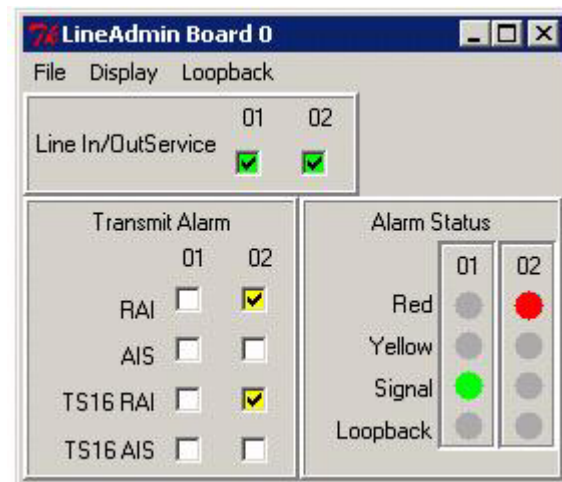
LineAdmin Board 0

File Display Loopback

Line In/OutService 01 02

Transmit Alarm

| | 01 | 02 |
|---|---|---|
| RAI | | |
| AIS | | |
| TS16 RAI | | |
| TS16 AIS | | |

Alarm Status

| | 01 | 02 |
|---|---|---|
| Red | | |
| Yellow | | |
| Signal | | |
| Loopback | | |